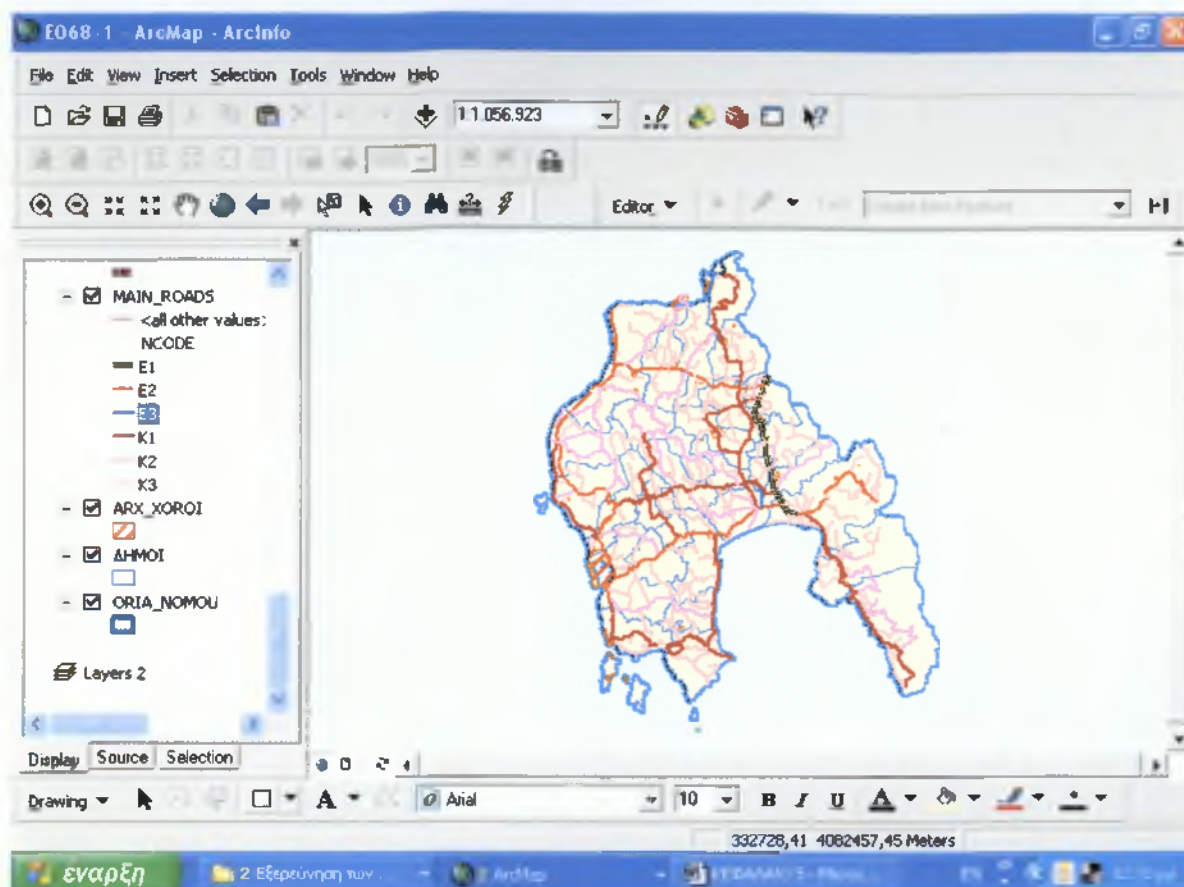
E068-1 - ArcMap - ArcInfo

File Edit View Insert Selection Tools Window Help

1:1.056.923

Editor ▾

MAIN_ROADS
<all other values>
NCODE
E1
E2
E3
K1
K2
K3
ARX_XOROI
ΔΗΜΟΙ
ORIA_NOMOU

Layers 2

Display Source Selection

Drawing ▾ A ▾ Arial 10 B I U A ▾

332728,41 4062457,45 Meters

έναρξη 2 Εξερεύνηση των ... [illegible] ArcMap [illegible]